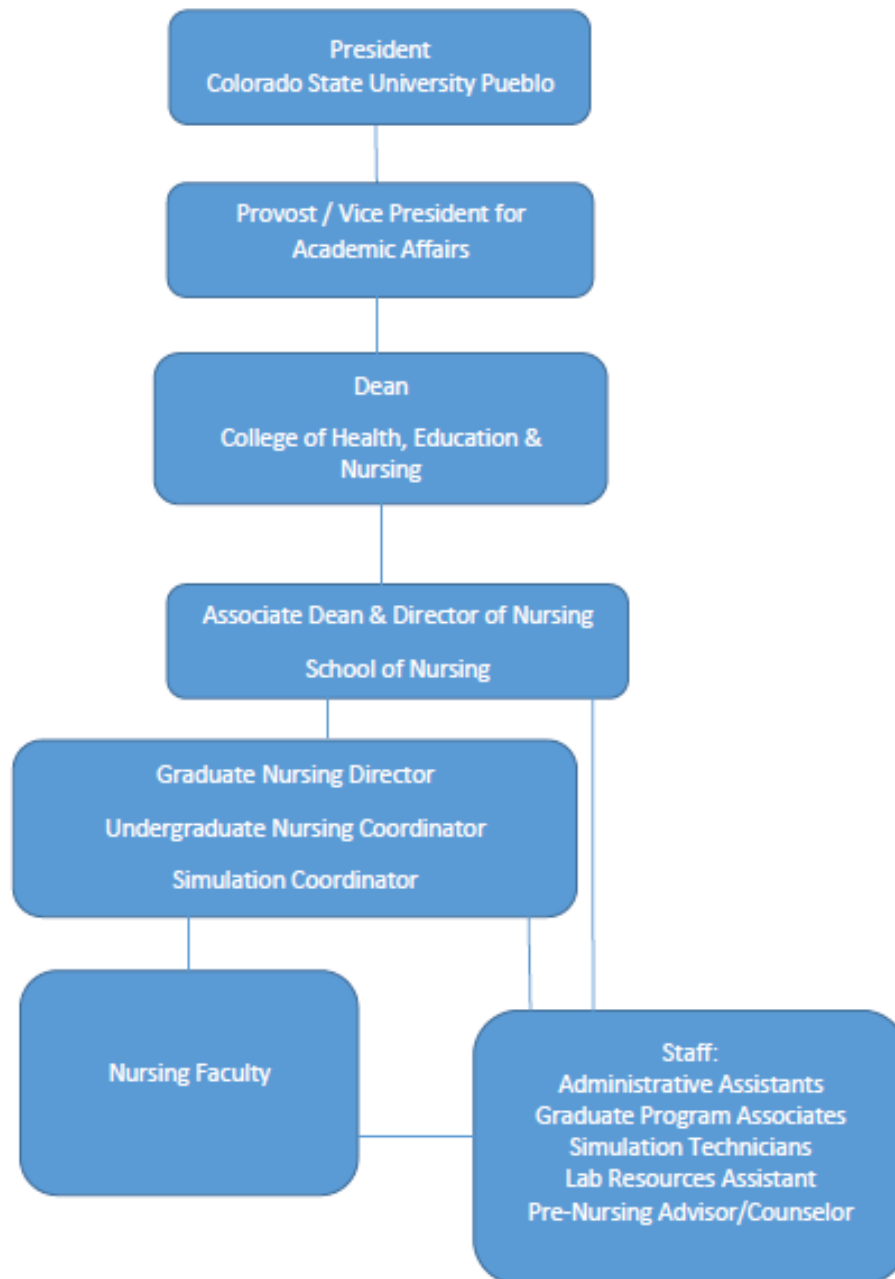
President
Colorado State University Pueblo

Provost / Vice President for Academic Affairs

Dean

College of Health, Education & Nursing

Associate Dean & Director of Nursing

School of Nursing

Graduate Nursing Director

Undergraduate Nursing Coordinator

Simulation Coordinator

Nursing Faculty

Staff:
Administrative Assistants
Graduate Program Associates
Simulation Technicians
Lab Resources Assistant
Pre-Nursing Advisor/Counselor